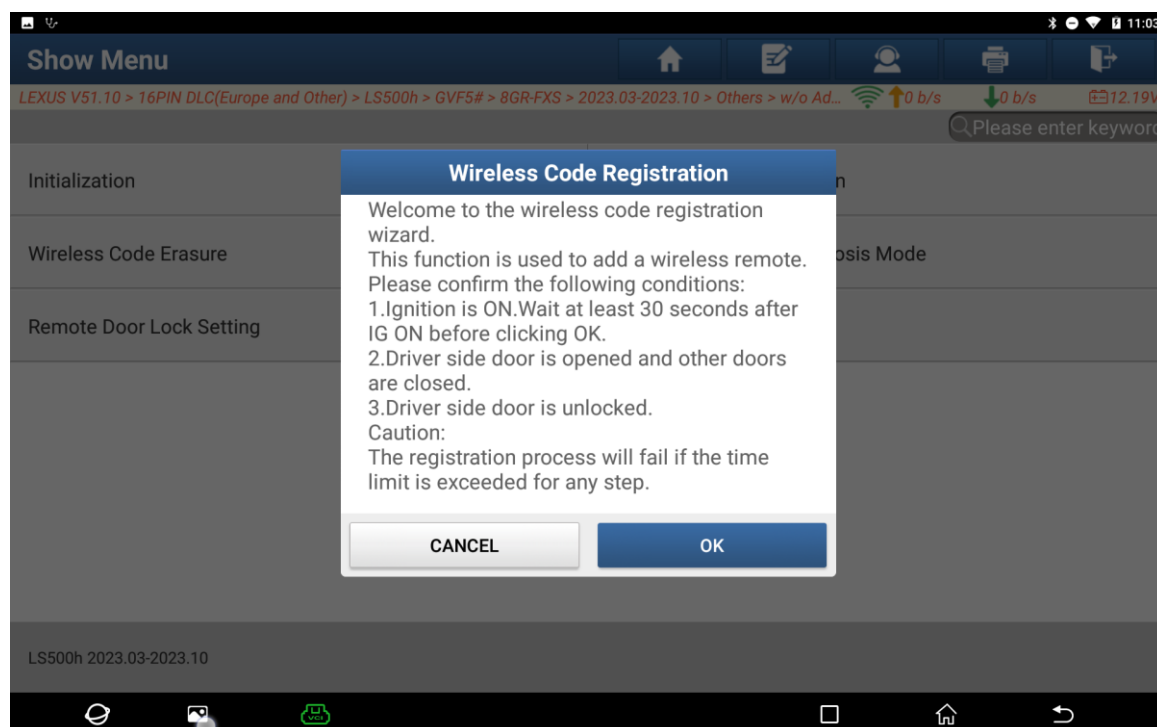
11:03

Show Menu

LEXUS V51.10 > 16PIN DLC(Europe and Other) > LS500h > GVF5# > 8GR-FXS > 2023.03-2023.10 > Others > w/o Ad... 0 b/s 0 b/s 12.19V

Please enter keywor

Initialization

Wireless Code Erasure

Remote Door Lock Setting

n

osis Mode

Wireless Code Registration

Welcome to the wireless code registration wizard.
This function is used to add a wireless remote.
Please confirm the following conditions:
1.Ignition is ON.Wait at least 30 seconds after IG ON before clicking OK.
2.Driver side door is opened and other doors are closed.
3.Driver side door is unlocked.
Caution:
The registration process will fail if the time limit is exceeded for any step.

CANCEL

OK

LS500h 2023.03-2023.10

VCI